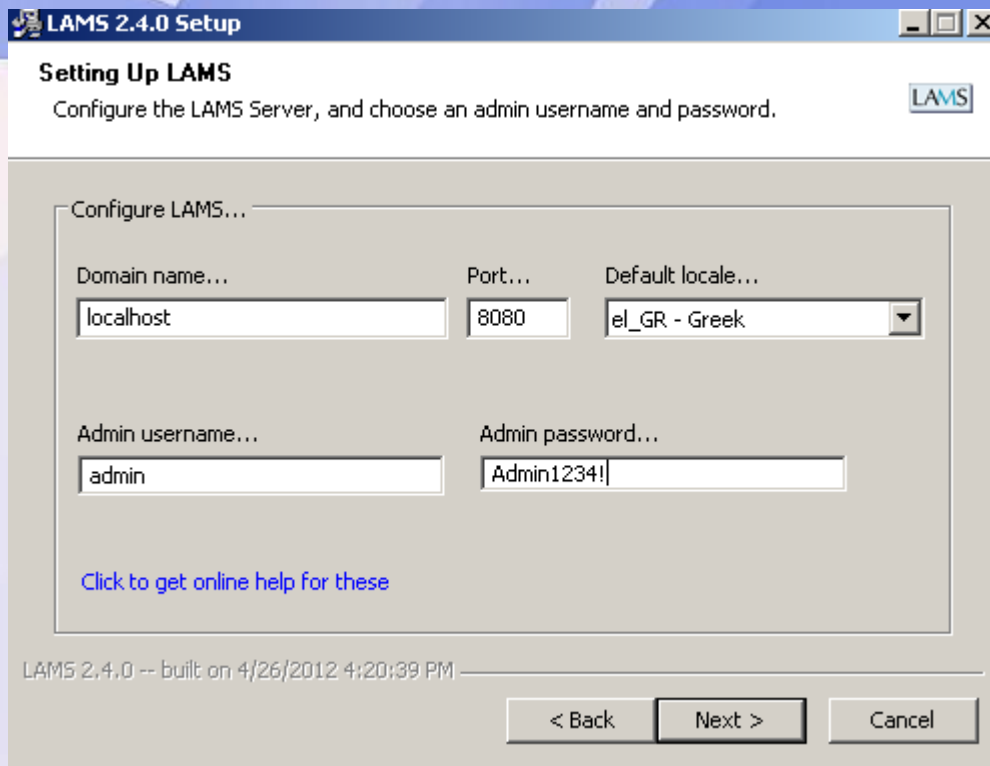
LAMS 2.4.0 Setup

Setting Up LAMS

Configure the LAMS Server, and choose an admin username and password.

LAMS

Configure LAMS...

Domain name...

localhost

Port...

8080

Default locale...

el_GR - Greek

Admin username...

admin

Admin password...

Admin1234!

Click to get online help for these

LAMS 2.4.0 -- built on 4/26/2012 4:20:39 PM

< Back

Next >

Cancel